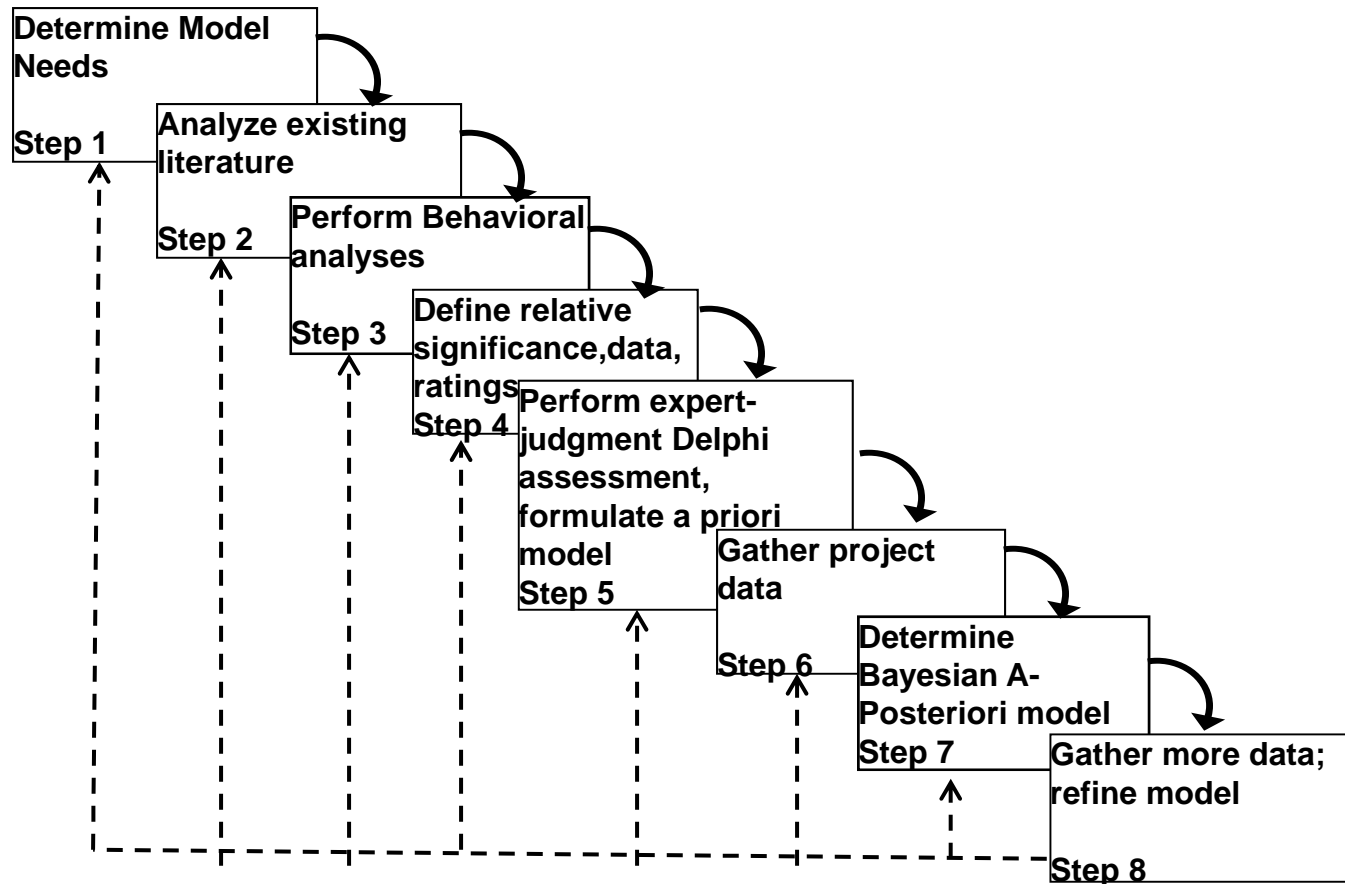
Determine Model Needs

Step 1

Analyze existing literature

Step 2

Perform Behavioral analyses

Step 3

Define relative significance,data, ratings

Step 4

Perform expert-judgment Delphi assessment, formulate a priori model

Step 5

Gather project data

Step 6

Determine Bayesian A-Posteriori model

Step 7

Gather more data; refine model

Step 8